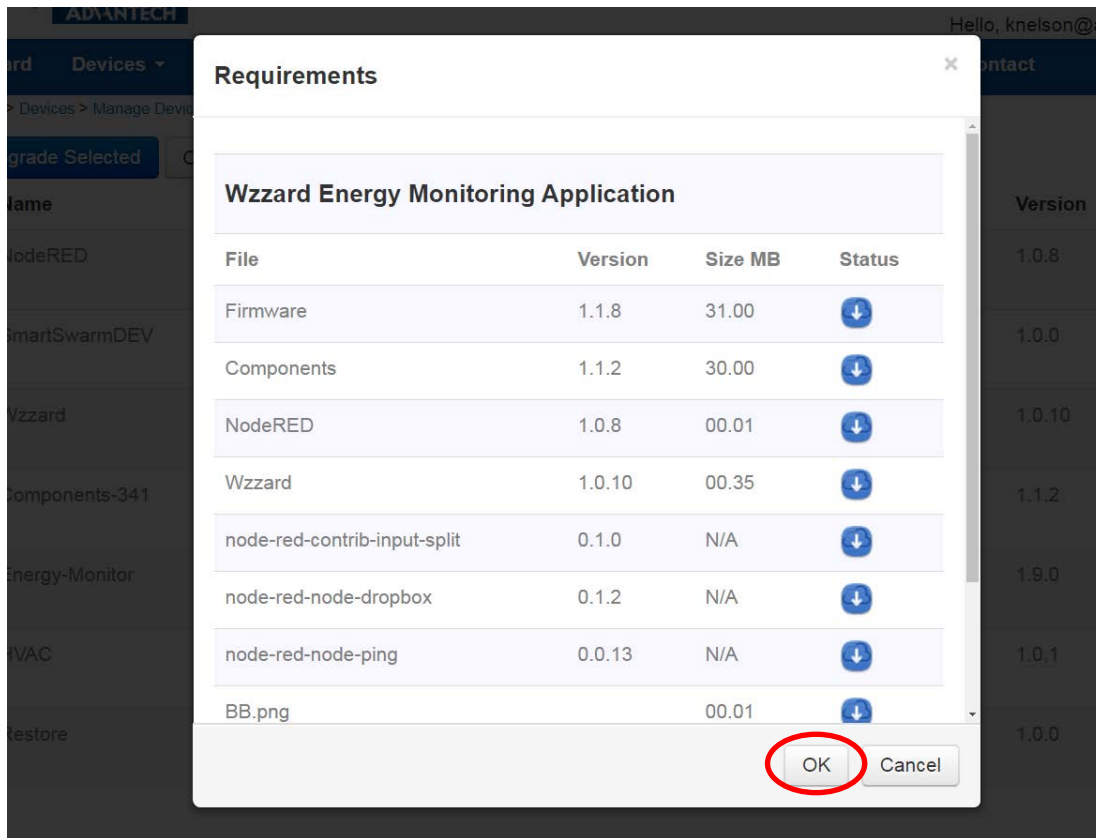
ADVANTECH

Hello, knelson@

ard Devices ▾

ontact

> Devices > Manage Devic

grade Selected

Name

NodeRED

SmartSwarmDEV

Wzzard

Components-341

Energy-Monitor

HVAC

Restore

Version

1.0.8

1.0.0

1.0.10

1.1.2

1.9.0

1.0.1

1.0.0

Requirements

×

Wzzard Energy Monitoring Application

| File | Version | Size MB | Status |
|---|---|---|---|
| Firmware | 1.1.8 | 31.00 | |
| Components | 1.1.2 | 30.00 | |
| NodeRED | 1.0.8 | 00.01 | |
| Wzzard | 1.0.10 | 00.35 | |
| node-red-contrib-input-split | 0.1.0 | N/A | |
| node-red-node-dropbox | 0.1.2 | N/A | |
| node-red-node-ping | 0.0.13 | N/A | |
| BB.png | | 00.01 | |

OK Cancel